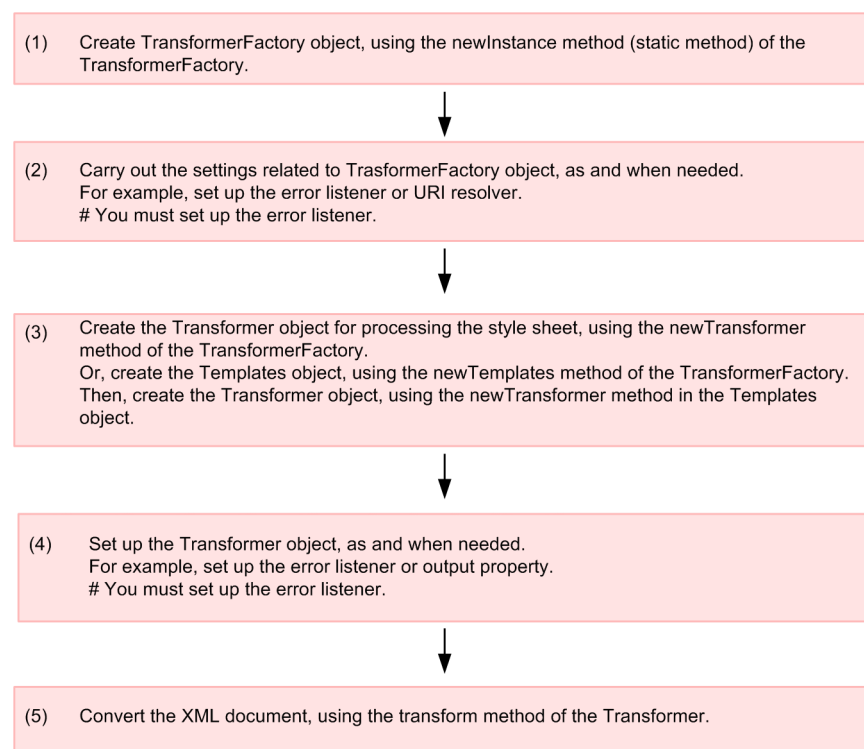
(1) Create TransformerFactory object, using the newInstance method (static method) of the TransformerFactory.

(2) Carry out the settings related to TrasformerFactory object, as and when needed.
For example, set up the error listener or URI resolver.
# You must set up the error listener.

(3) Create the Transformer object for processing the style sheet, using the newTransformer method of the TransformerFactory.
Or, create the Templates object, using the newTemplates method of the TransformerFactory. Then, create the Transformer object, using the newTransformer method in the Templates object.

(4) Set up the Transformer object, as and when needed.
For example, set up the error listener or output property.
# You must set up the error listener.

(5) Convert the XML document, using the transform method of the Transformer.